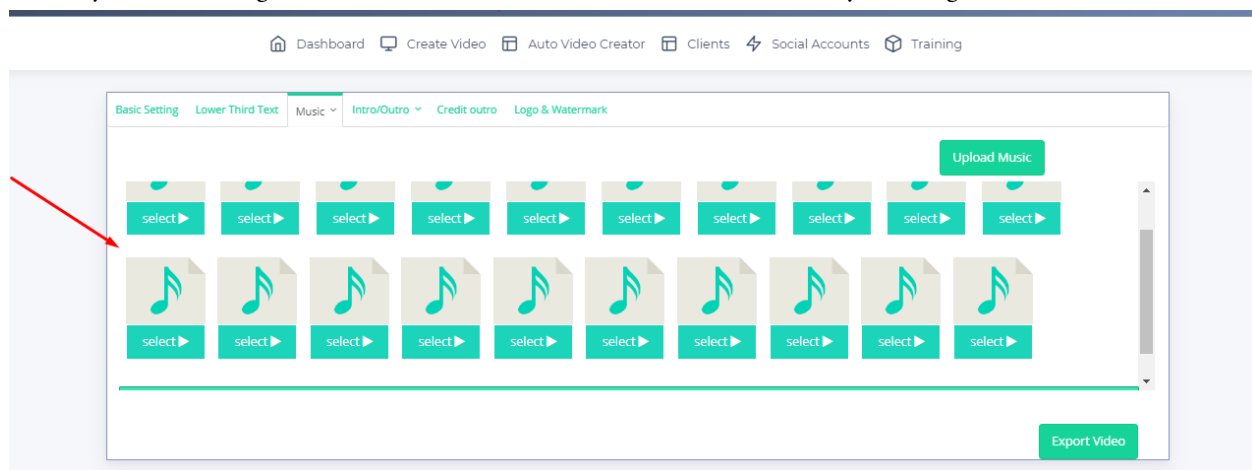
Dashboard Create Video Auto Video Creator Clients Social Accounts Training

Basic Setting Lower Third Text Music Intro/Outro Credit outro Logo & Watermark

Upload Music

select ▶ select ▶ select ▶ select ▶ select ▶ select ▶ select ▶ select ▶ select ▶ select ▶

select ▶ select ▶ select ▶ select ▶ select ▶ select ▶ select ▶ select ▶ select ▶ select ▶

Export Video